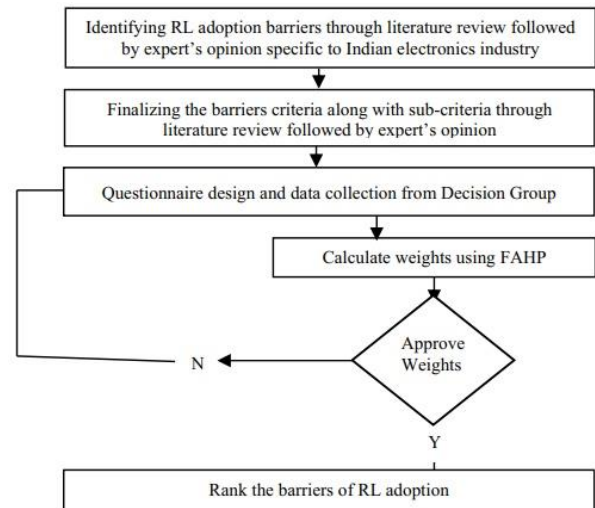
Identifying RL adoption barriers through literature review followed by expert's opinion specific to Indian electronics industry

Finalizing the barriers criteria along with sub-criteria through literature review followed by expert's opinion

Questionnaire design and data collection from Decision Group

Calculate weights using FAHP

Approve Weights

N

Y

Rank the barriers of RL adoption